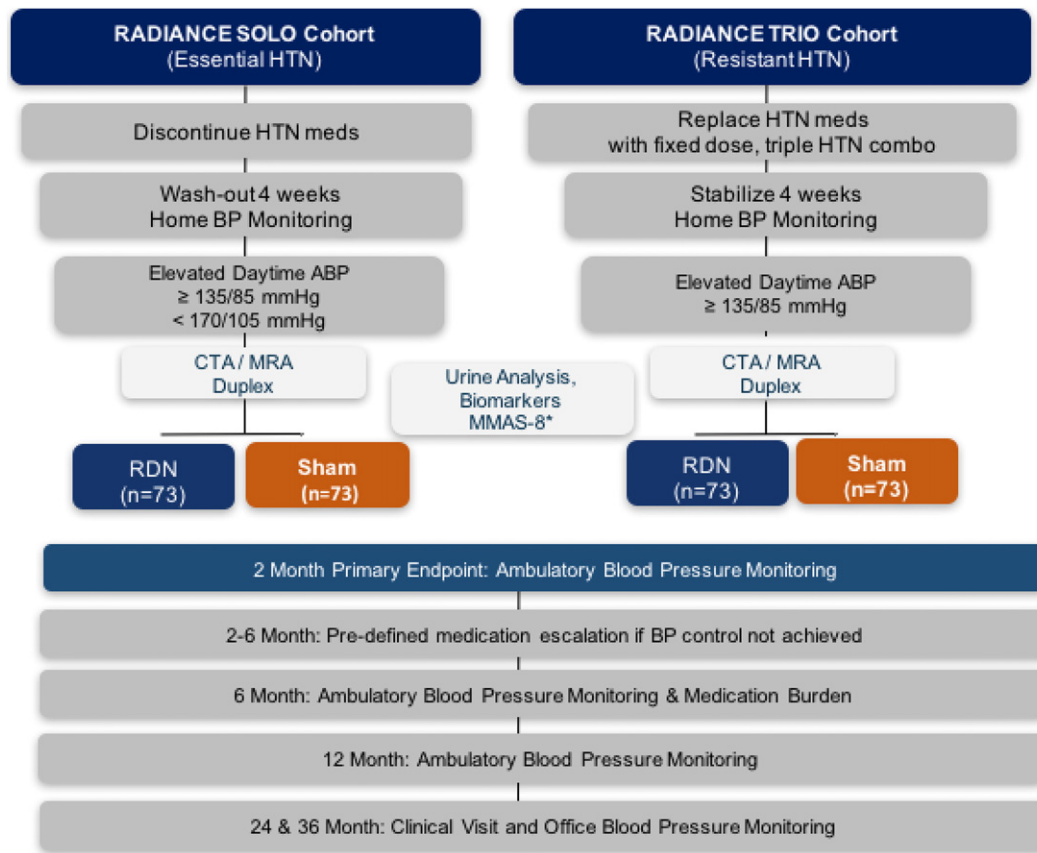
RADIANCE SOLO Cohort
(Essential HTN)

Discontinue HTN meds

Wash-out 4 weeks
Home BP Monitoring

Elevated Daytime ABP
≥ 135/85 mmHg
< 170/105 mmHg

CTA / MRA
Duplex

RDN
(n=73)

Sham
(n=73)

RADIANCE TRIO Cohort
(Resistant HTN)

Replace HTN meds
with fixed dose, triple HTN combo

Stabilize 4 weeks
Home BP Monitoring

Elevated Daytime ABP
≥ 135/85 mmHg

CTA / MRA
Duplex

Urine Analysis,
Biomarkers
MMAS-8*

RDN
(n=73)

Sham
(n=73)

2 Month Primary Endpoint: Ambulatory Blood Pressure Monitoring

2-6 Month: Pre-defined medication escalation if BP control not achieved

6 Month: Ambulatory Blood Pressure Monitoring & Medication Burden

12 Month: Ambulatory Blood Pressure Monitoring

24 & 36 Month: Clinical Visit and Office Blood Pressure Monitoring